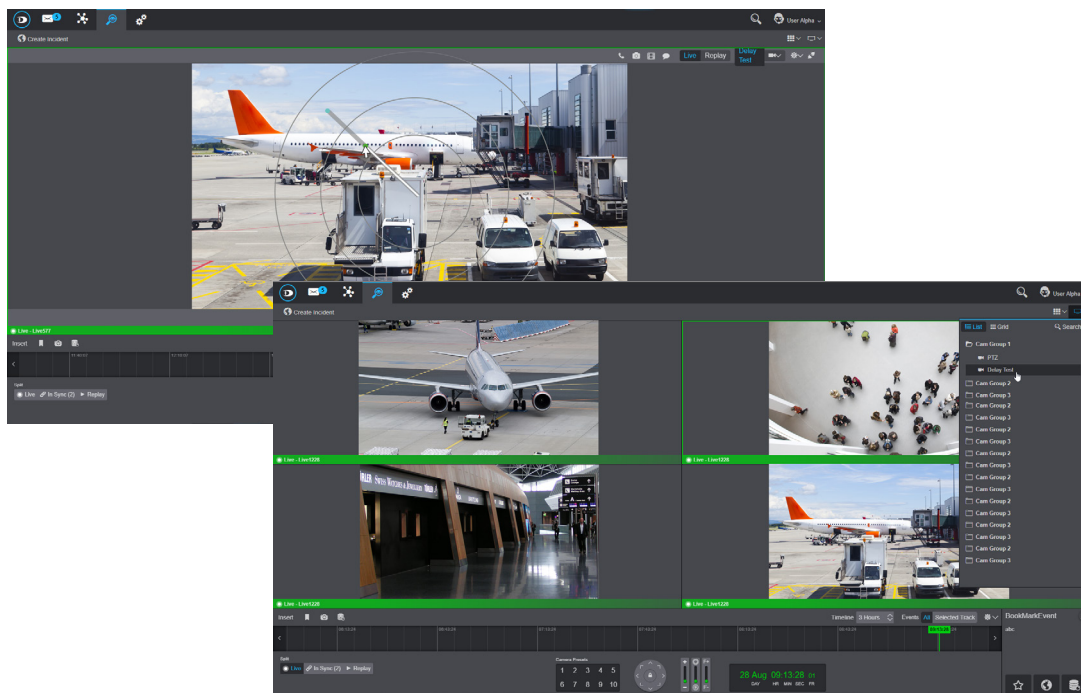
User Alpha

Create Incident

Live Replay Delay Test

Live - Live577

Insert

Split

Live In Sync (2) Replay

User Alpha

Create Incident

List Grid Search

Cam Group 1

PTZ

Delay Test

Cam Group 2

Cam Group 3

Cam Group 2

Cam Group 3

Cam Group 2

Cam Group 3

Cam Group 2

Cam Group 3

Cam Group 2

Cam Group 3

Cam Group 2

Cam Group 3

Cam Group 2

Cam Group 3

Cam Group 2

Cam Group 3

Live - Live1228

Live - Live1228

Live - Live1228

Live - Live1228

Insert

Timeline 3 Hours Events All Selected Track

BookMarkEvent

abc

Split

Live In Sync (2) Replay

Camera Presets

1 2 3 4 5

6 7 8 9 10

28 Aug 09:13:28

DAY HR MIN SEC FR